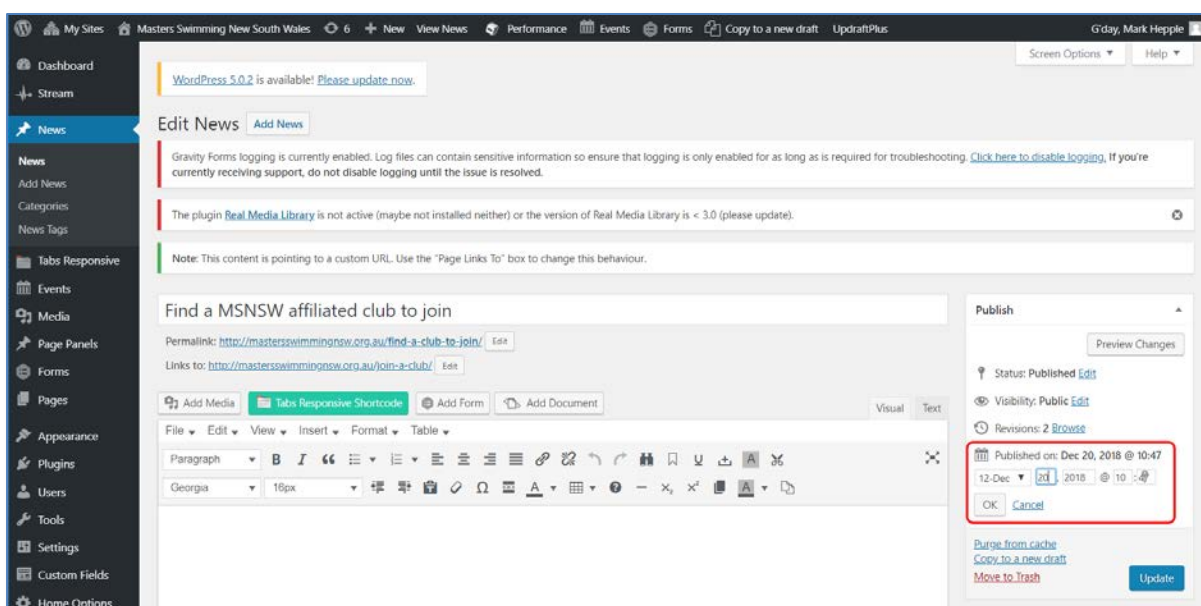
My Sites Masters Swimming New South Wales 6 + New View News Performance Events Forms Copy to a new draft UpdraftPlus G'day, Mark Hepple

Screen Options ▼ Help ▼

Dashboard
Stream
News
News
Add News
Categories
News Tags
Tabs Responsive
Events
Media
Page Panels
Forms
Pages
Appearance
Plugins
Users
Tools
Settings
Custom Fields
Home Options

WordPress 5.0.2 is available! Please update now.

Edit News Add News

Gravity Forms logging is currently enabled. Log files can contain sensitive information so ensure that logging is only enabled for as long as is required for troubleshooting. Click here to disable logging. If you're currently receiving support, do not disable logging until the issue is resolved.

The plugin Real Media Library is not active (maybe not installed neither) or the version of Real Media Library is < 3.0 (please update).

Note: This content is pointing to a custom URL. Use the "Page Links To" box to change this behaviour.

Find a MSNSW affiliated club to join

Permalink: http://mastersswimmingnsw.org.au/find-a-club-to-join/ Edit

Links to: http://mastersswimmingnsw.org.au/join-a-club/ Edit

Add Media Tabs Responsive Shortcode Add Form Add Document Visual Text

File ▾ Edit ▾ View ▾ Insert ▾ Format ▾ Table ▾

Paragraph
Georgia 18px

Publish

Preview Changes

Status: Published Edit

Visibility: Public Edit

Revisions: 2 Browse

Published on: Dec 20, 2018 @ 10:47

12-Dec ▼ 20 , 2018 @ 10 : 47

OK Cancel

Purge from cache
Copy to a new draft
Move to Trash

Update